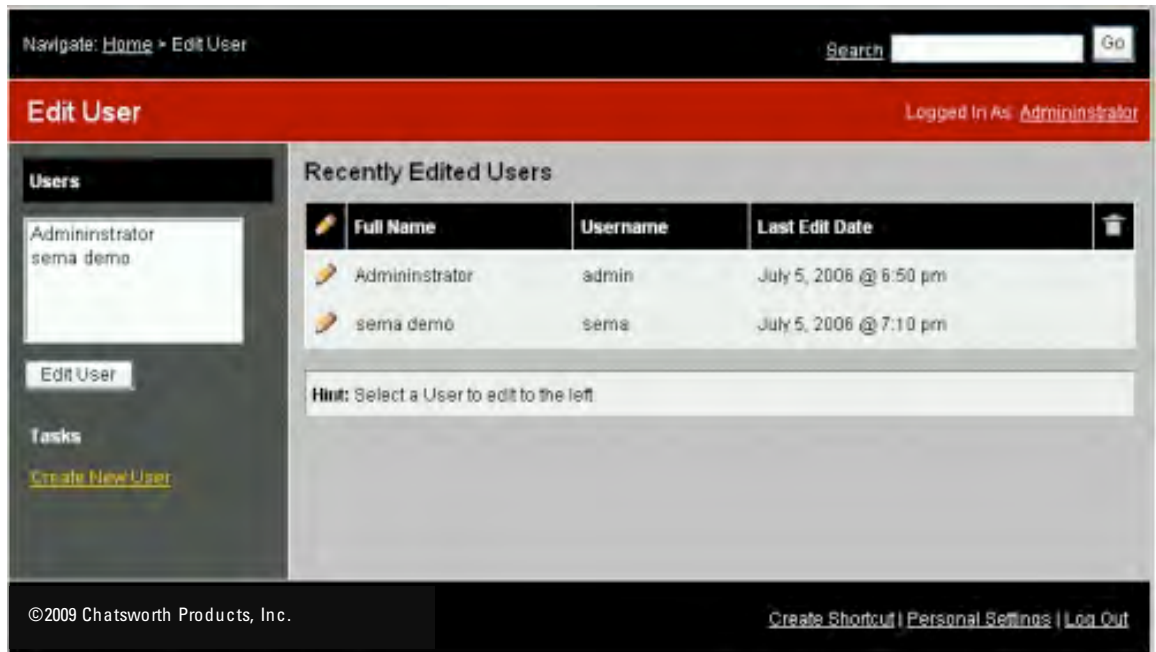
Navigate: Home > Edit User

Search Go

Edit User

Logged In As: Admininstrator

Users

Admininstrator
sema demo

Edit User

Tasks

Create New User

Recently Edited Users

| | Full Name | Username | Last Edit Date | |
|---|---|---|---|---|
| | Admininstrator | admin | July 5, 2006 @ 6:50 pm | |
| | sema demo | sema | July 5, 2006 @ 7:10 pm | |

Hint: Select a User to edit to the left

©2009 Chatsworth Products, Inc.

Create Shortcut | Personal Settings | Log Out